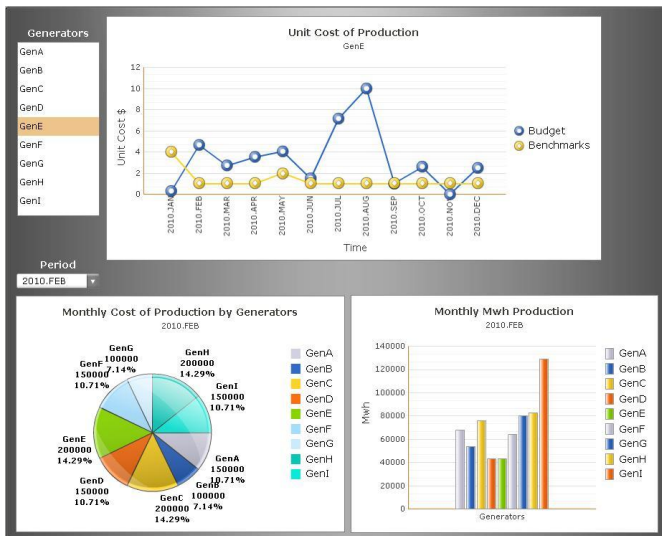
Generators

GenA
GenB
GenC
GenD
GenE
GenF
GenG
GenH
GenI

Unit Cost of Production
GenE

Unit Cost $

12
10
8
6
4
2
0

2010.JAN
2010.FEB
2010.MAR
2010.APR
2010.MAY
2010.JUN
2010.JUL
2010.AUG
2010.SEP
2010.OCT
2010.NOV
2010.DEC

Time

Budget
Benchmarks

Period
2010.FEB

Monthly Cost of Production by Generators
2010.FEB

GenG 100000 7.14%
GenH 200000 14.29%
GenF 150000 10.71%
GenI 150000 10.71%
GenE 200000 14.29%
GenA 150000 10.71%
GenD 150000 10.71%
GenB 100000 7.14%
GenC 200000 14.29%

GenA
GenB
GenC
GenD
GenE
GenF
GenG
GenH
GenI

Monthly Mwh Production
2010.FEB

Mwh

140000
120000
100000
80000
60000
40000
20000
0

Generators

GenA
GenB
GenC
GenD
GenE
GenF
GenG
GenH
GenI